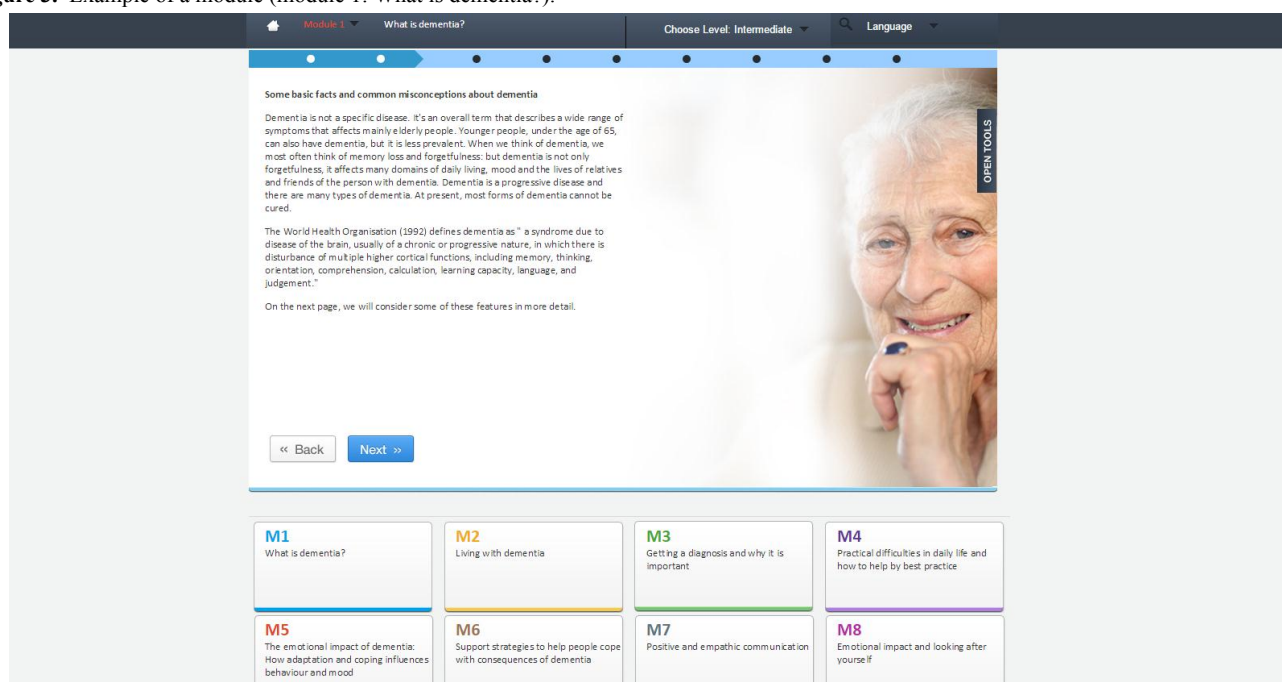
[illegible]re 3. Example of a module (module 1: What is dementia?).

Module 1 What is dementia? Choose Level: Intermediate Language

Some basic facts and common misconceptions about dementia

Dementia is not a specific disease. It's an overall term that describes a wide range of symptoms that affects mainly elderly people. Younger people, under the age of 65, can also have dementia, but it is less prevalent. When we think of dementia, we most often think of memory loss and forgetfulness: but dementia is not only forgetfulness, it affects many domains of daily living, mood and the lives of relatives and friends of the person with dementia. Dementia is a progressive disease and there are many types of dementia. At present, most forms of dementia cannot be cured.

The World Health Organisation (1992) defines dementia as " a syndrome due to disease of the brain, usually of a chronic or progressive nature, in which there is disturbance of multiple higher cortical functions, including memory, thinking, orientation, comprehension, calculation, learning capacity, language, and judgement."

On the next page, we will consider some of these features in more detail.

OPEN TOOLS

« Back Next »

M1
What is dementia?

M2
Living with dementia

M3
Getting a diagnosis and why it is important

M4
Practical difficulties in daily life and how to help by best practice

M5
The emotional impact of dementia: How adaptation and coping influences behaviour and mood

M6
Support strategies to help people cope with consequences of dementia

M7
Positive and empathic communication

M8
Emotional impact and looking after yourself